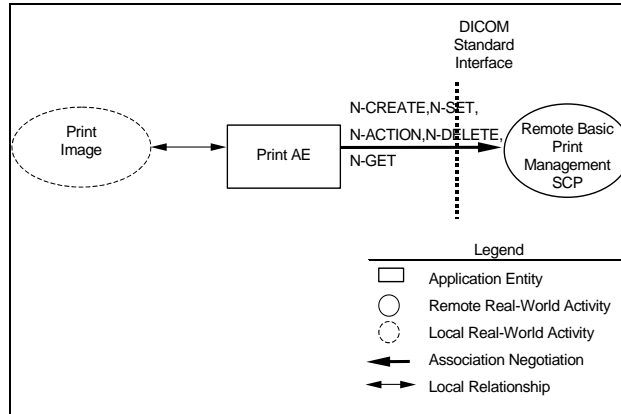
DICOM Standard Interface

Print Image

Print AE

N-CREATE,N-SET, N-ACTION,N-DELETE, N-GET

Remote Basic Print Management SCP

Legend

Application Entity

Remote Real-World Activity

Local Real-World Activity

Association Negotiation

Local Relationship